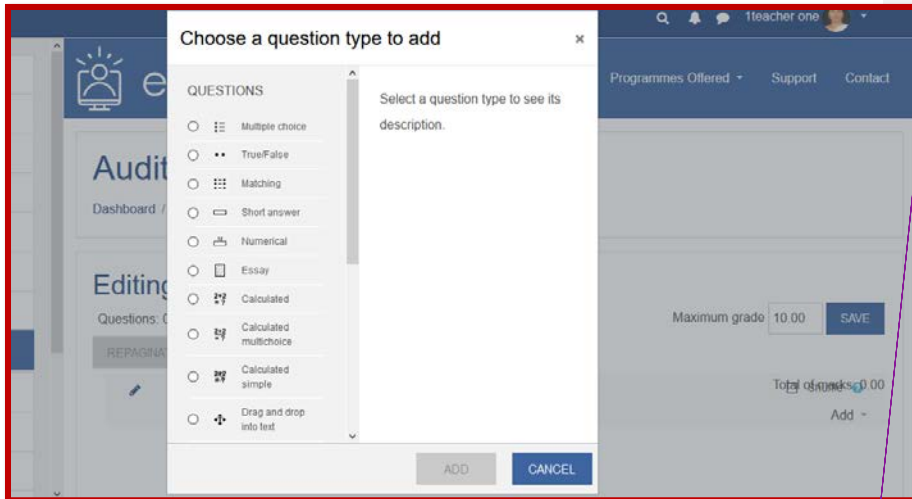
1teacher one

e

Programmes Offered ▾

Support

Contact

Audit

Dashboard /

Editing

Questions: (

REPAGINA

Maximum grade 10.00

SAVE

Total of marks: 0.00

Add ▾

Choose a question type to add

×

QUESTIONS

Multiple choice

True/False

Matching

Short answer

Numerical

Essay

Calculated

Calculated multichoice

Calculated simple

Drag and drop into text

Select a question type to see its description.

ADD

CANCEL